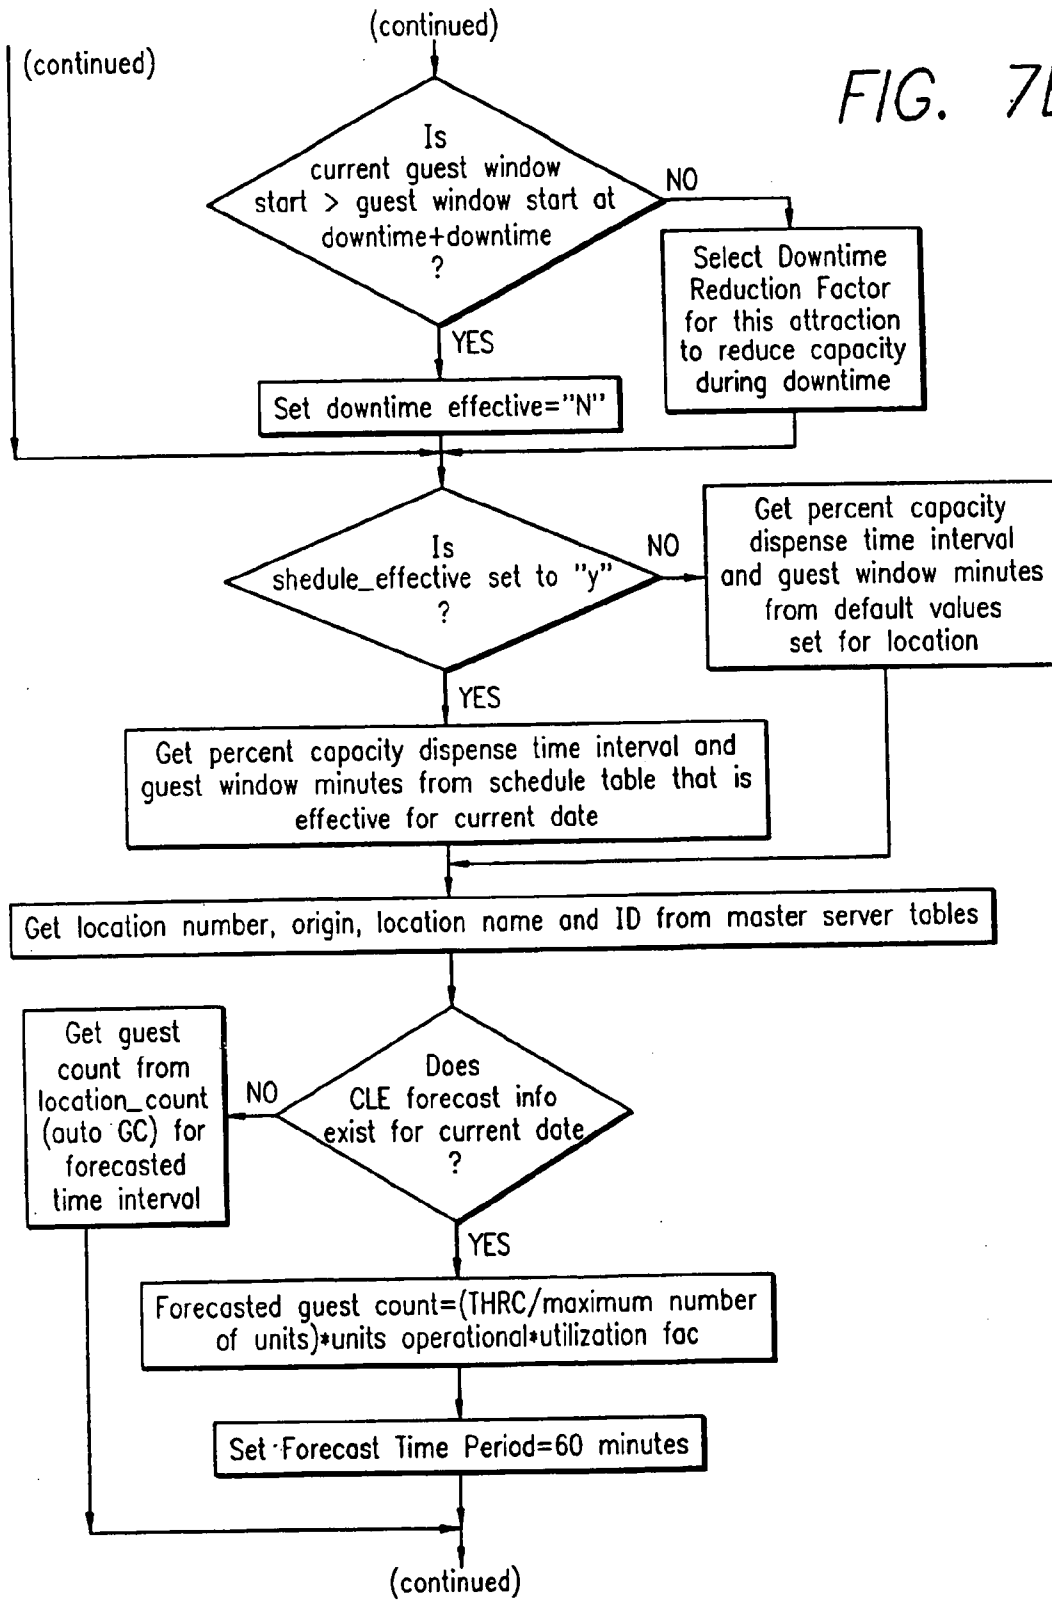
(continued)

(continued)

FIG. 7L

Is current guest window start > guest window start at downtime+downtime ?

NO

Select Downtime Reduction Factor for this attraction to reduce capacity during downtime

YES

Set downtime effective="N"

Is shedule_effective set to "y" ?

NO

Get percent capacity dispense time interval and guest window minutes from default values set for location

YES

Get percent capacity dispense time interval and guest window minutes from schedule table that is effective for current date

Get location number, origin, location name and ID from master server tables

Get guest count from location_count (auto GC) for forecasted time interval

NO

Does CLE forecast info exist for current date ?

YES

Forecasted guest count=(THRC/maximum number of units)*units operational*utilization fac

Set Forecast Time Period=60 minutes

(continued)